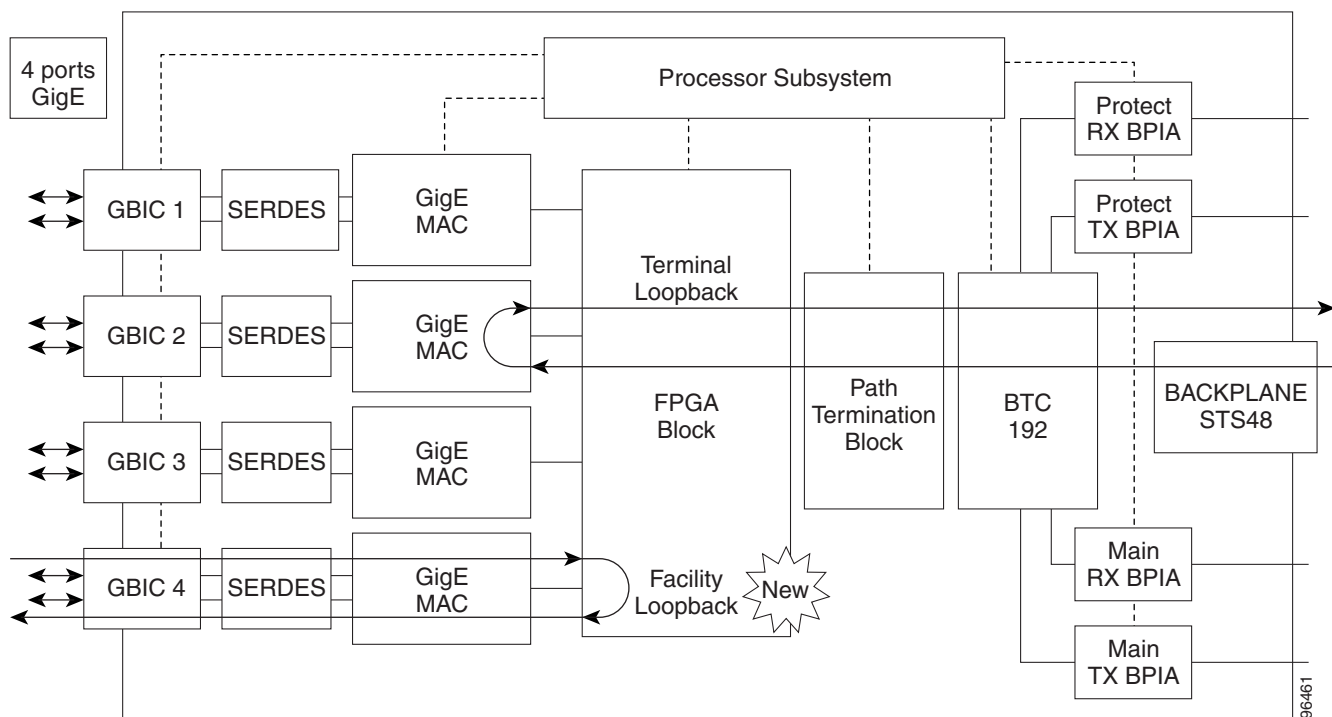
4 ports GigE

Processor Subsystem

Protect RX BPIA

Protect TX BPIA

GBIC 1

SERDES

GigE MAC

GBIC 2

SERDES

GigE MAC

Terminal Loopback

GBIC 3

SERDES

GigE MAC

FPGA Block

Path Termination Block

BTC 192

BACKPLANE STS48

GBIC 4

SERDES

GigE MAC

Facility Loopback

New

Main RX BPIA

Main TX BPIA

96461